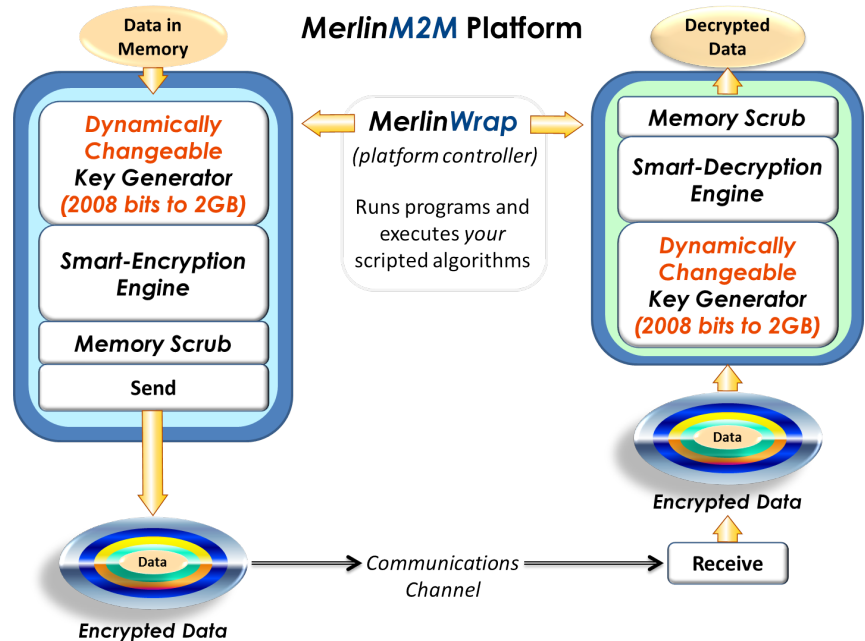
MerlinM2M Platform

Data in Memory

Dynamically Changeable Key Generator (2008 bits to 2GB)

Smart-Encryption Engine

Memory Scrub

Send

MerlinWrap
(platform controller)

Runs programs and executes your scripted algorithms

Decrypted Data

Memory Scrub

Smart-Decryption Engine

Dynamically Changeable Key Generator (2008 bits to 2GB)

Data

Encrypted Data

Data

Encrypted Data

Communications Channel

Receive